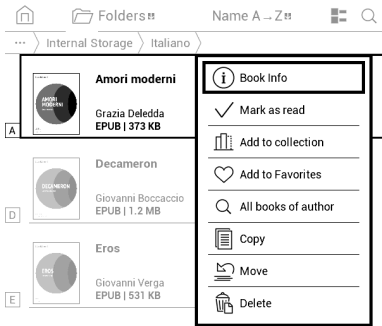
Folders Name A → Z

··· Internal Storage Italiano

AMORI MODERNI

Amori moderni

Grazia Deledda
EPUB | 373 KB

A

DECAMERON

Decameron

Giovanni Boccaccio
EPUB | 1.2 MB

D

EROS

Eros

Giovanni Verga
EPUB | 531 KB

E

Book Info

Mark as read

Add to collection

Add to Favorites

All books of author

Copy

Move

Delete